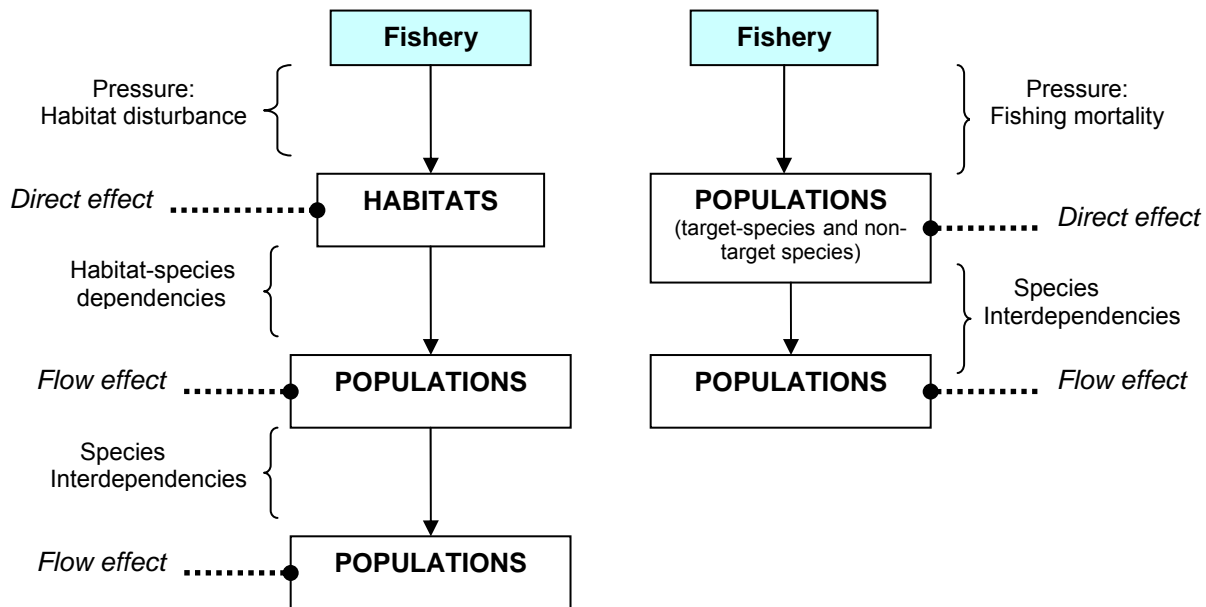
Fishery

Pressure: Habitat disturbance

Direct effect

HABITATS

Habitat-species dependencies

Flow effect

POPULATIONS

Species Interdependencies

Flow effect

POPULATIONS

Fishery

Pressure: Fishing mortality

POPULATIONS
(target-species and non-target species)

Direct effect

Species Interdependencies

POPULATIONS

Flow effect